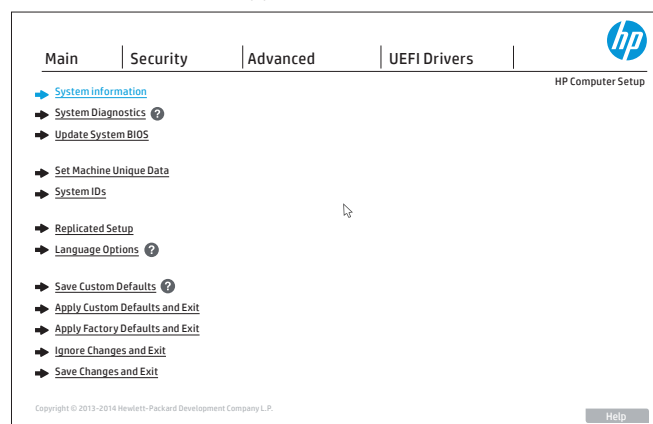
hp

Main | Security | Advanced | UEFI Drivers

HP Computer Setup

System information
System Diagnostics ?
Update System BIOS

Set Machine Unique Data
System IDs

Replicated Setup
Language Options ?

Save Custom Defaults ?
Apply Custom Defaults and Exit
Apply Factory Defaults and Exit
Ignore Changes and Exit
Save Changes and Exit

Copyright © 2013-2014 Hewlett-Packard Development Company L.P.

Help